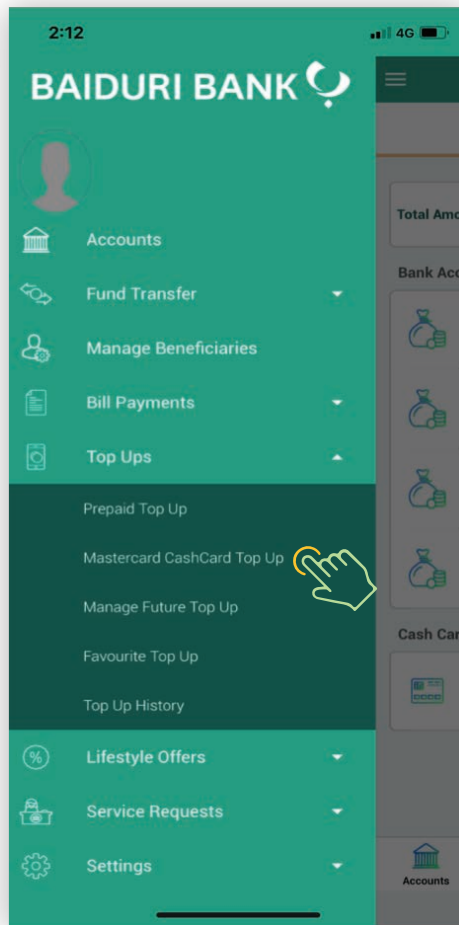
2:12

4G

BAIDURI BANK

Accounts

Fund Transfer

Manage Beneficiaries

Bill Payments

Top Ups

Prepaid Top Up

Mastercard CashCard Top Up

Manage Future Top Up

Favourite Top Up

Top Up History

Lifestyle Offers

Service Requests

Settings

Total Amo

Bank Acc

Cash Car

Accounts